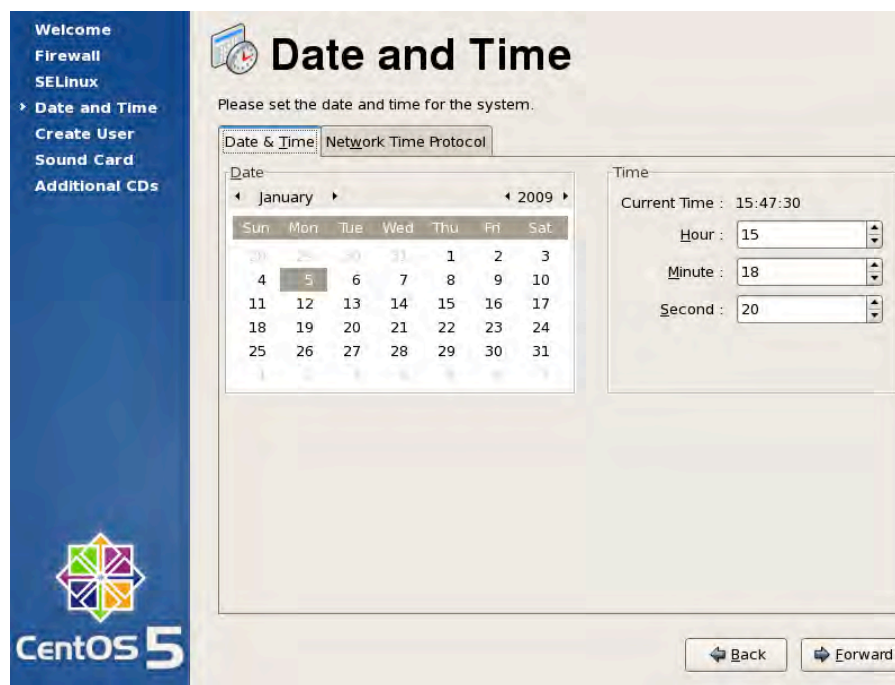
Welcome
Firewall
SELinux
› Date and Time
Create User
Sound Card
Additional CDs

CentOS 5

Date and Time

Please set the date and time for the system.

Date & Time | Network Time Protocol

Date

◂ January ▸ ◂ 2009 ▸

| Sun | Mon | Tue | Wed | Thu | Fri | Sat |
|---|---|---|---|---|---|---|
| 28 | 29 | 30 | 31 | 1 | 2 | 3 |
| 4 | 5 | 6 | 7 | 8 | 9 | 10 |
| 11 | 12 | 13 | 14 | 15 | 16 | 17 |
| 18 | 19 | 20 | 21 | 22 | 23 | 24 |
| 25 | 26 | 27 | 28 | 29 | 30 | 31 |
| 1 | 2 | 3 | 4 | 5 | 6 | 7 |

Time

Current Time : 15:47:30
Hour : 15
Minute : 18
Second : 20

Back
Forward